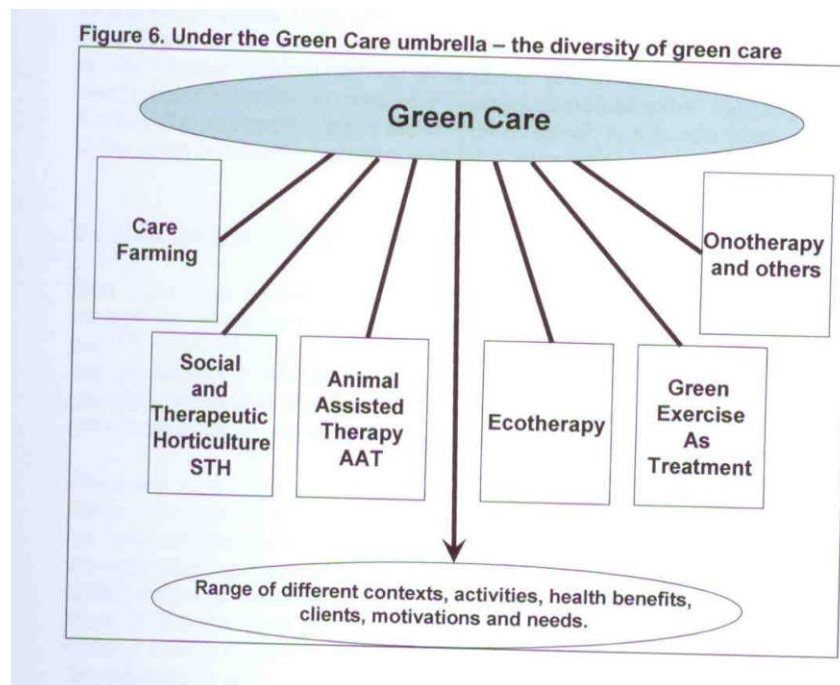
Figure 6. Under the Green Care umbrella – the diversity of green care

Green Care

Care Farming

Onotherapy and others

Social and Therapeutic Horticulture STH

Animal Assisted Therapy AAT

Ecotherapy

Green Exercise As Treatment

Range of different contexts, activities, health benefits, clients, motivations and needs.